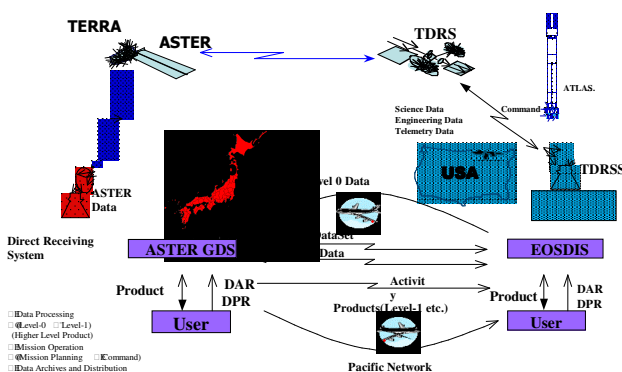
TERRA

ASTER

TDRS

ATLAS.

Command

Science Data
Engineering Data
Telemetry Data

USA

TDRSS

ASTER
Data

vel 0 Data

Direct Receiving System

ASTER GDS

Dataset

Data

EOSDIS

DAR
DPR

Activit
y

Product

Product

DAR
DPR

Products(Level-1 etc.)

User

User

Pacific Network

□Data Processing
□(Level-0 □Level-1)
(Higher Level Product)
□Mission Operation
□(Mission Planning □Command)
□Data Archives and Distribution